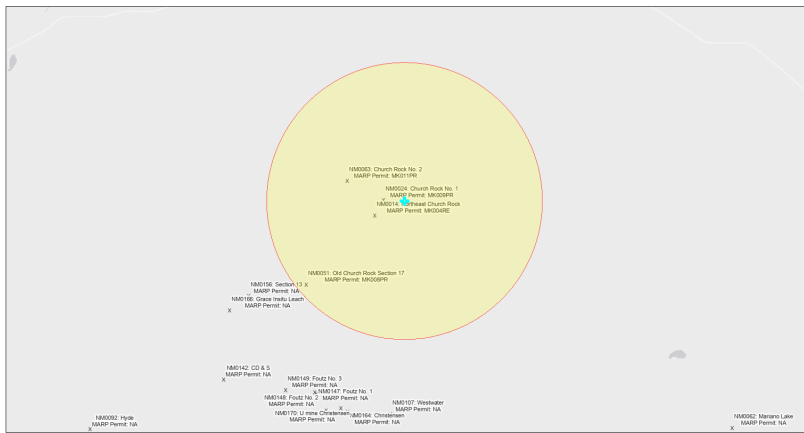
NM0063: Church Rock No. 2
MARP Permit: MK011PR

NM0024: Church Rock No. 1
MARP Permit: MK009PR

NM0014: Northeast Church Rock
MARP Permit: MK004RE

NM0051: Old Church Rock Section 17
MARP Permit: MK008PR

NM0156: Section 13
MARP Permit: NA

NM0186: Grace Insitu Leach
MARP Permit: NA

NM0142: CD & S
MARP Permit: NA

NM0149: Foutz No. 3
MARP Permit: NA

NM0147: Foutz No. 1
MARP Permit: NA

NM0148: Foutz No. 2
MARP Permit: NA

NM0170: U mine Christensen
MARP Permit: NA

NM0164: Christensen
MARP Permit: NA

NM0107: Westwater
MARP Permit: NA

NM0092: Hyde
MARP Permit: NA

NM0062: Mariano Lake
MARP Permit: NA